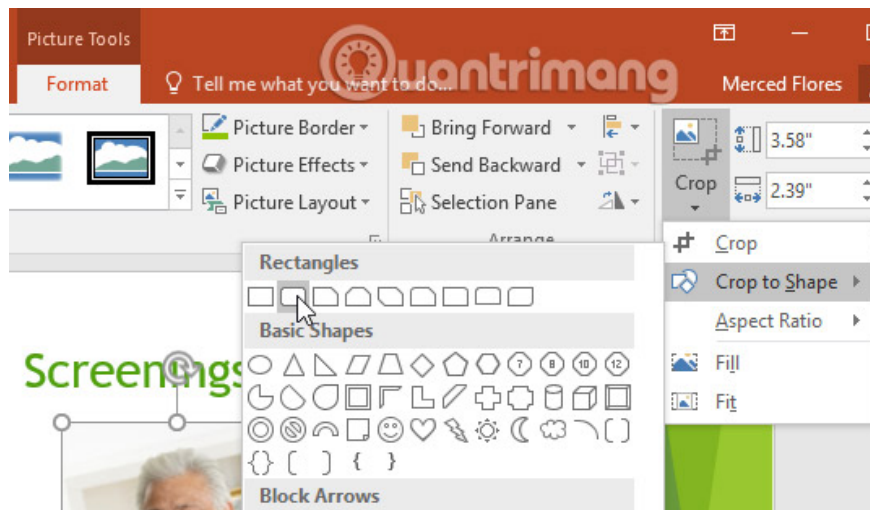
Picture Tools

Format

Tell me what you want to do...

Quantrimang

Merced Flores

Picture Border

Picture Effects

Picture Layout

Bring Forward

Send Backward

Selection Pane

Arrange

Crop

3.58"

2.39"

Rectangles

Basic Shapes

7 8 10 12

Block Arrows

Crop

Crop to Shape

Aspect Ratio

Fill

Fit

Screenings